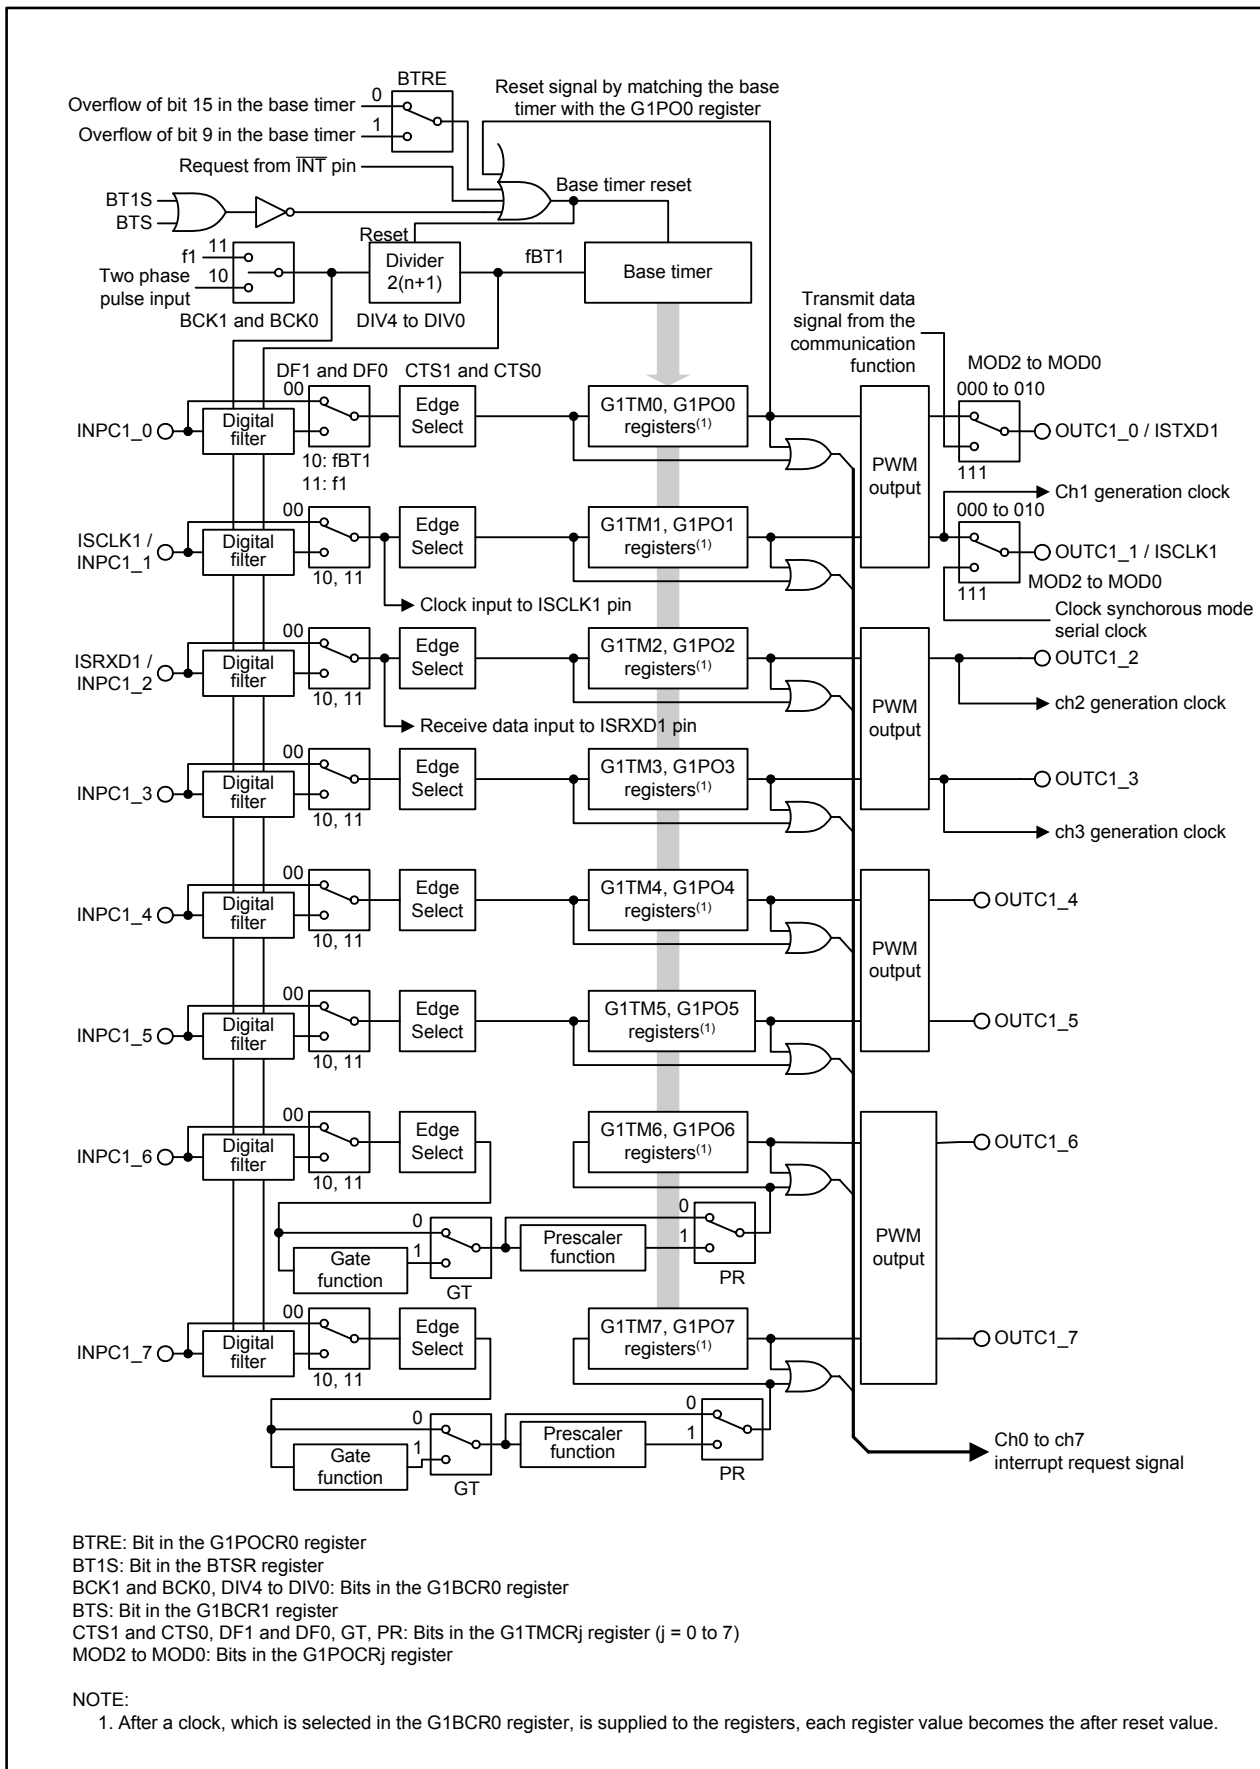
BTRE
Overflow of bit 15 in the base timer 0
Overflow of bit 9 in the base timer 1
Reset signal by matching the base timer with the G1PO0 register
Request from $\overline{INT}$ pin
BT1S
BTS
Base timer reset
Reset
f1 11
Two phase pulse input 10
BCK1 and BCK0
Divider 2(n+1)
DIV4 to DIV0
fBT1
Base timer
Transmit data signal from the communication function
MOD2 to MOD0
DF1 and DF0
CTS1 and CTS0
00
INPC1_0
Digital filter
10: fBT1
11: f1
Edge Select
G1TM0, G1PO0 registers$^{(1)}$
000 to 010
OUTC1_0 / ISTXD1
111
PWM output
Ch1 generation clock
000 to 010
00
ISCLK1 / INPC1_1
Digital filter
10, 11
Edge Select
G1TM1, G1PO1 registers$^{(1)}$
OUTC1_1 / ISCLK1
MOD2 to MOD0
111
Clock input to ISCLK1 pin
Clock synchorous mode serial clock
00
ISRXD1 / INPC1_2
Digital filter
10, 11
Edge Select
G1TM2, G1PO2 registers$^{(1)}$
OUTC1_2
PWM output
ch2 generation clock
Receive data input to ISRXD1 pin
00
INPC1_3
Digital filter
10, 11
Edge Select
G1TM3, G1PO3 registers$^{(1)}$
OUTC1_3
ch3 generation clock
00
INPC1_4
Digital filter
10, 11
Edge Select
G1TM4, G1PO4 registers$^{(1)}$
OUTC1_4
PWM output
00
INPC1_5
Digital filter
10, 11
Edge Select
G1TM5, G1PO5 registers$^{(1)}$
OUTC1_5
00
INPC1_6
Digital filter
10, 11
Edge Select
G1TM6, G1PO6 registers$^{(1)}$
OUTC1_6
0
1
Gate function
GT
Prescaler function
0
1
PR
PWM output
00
INPC1_7
Digital filter
10, 11
Edge Select
G1TM7, G1PO7 registers$^{(1)}$
OUTC1_7
0
1
Gate function
GT
Prescaler function
0
1
PR
Ch0 to ch7 interrupt request signal

BTRE: Bit in the G1POCR0 register
BT1S: Bit in the BTSR register
BCK1 and BCK0, DIV4 to DIV0: Bits in the G1BCR0 register
BTS: Bit in the G1BCR1 register
CTS1 and CTS0, DF1 and DF0, GT, PR: Bits in the G1TMCRj register (j = 0 to 7)
MOD2 to MOD0: Bits in the G1POCRj register

NOTE:
1. After a clock, which is selected in the G1BCR0 register, is supplied to the registers, each register value becomes the after reset value.